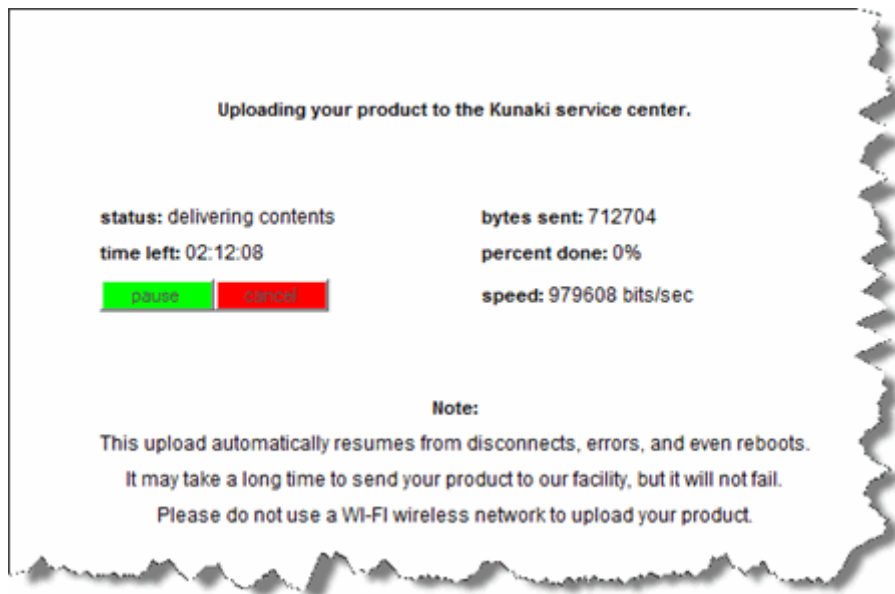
Uploading your product to the Kunaki service center.

status: delivering contents
time left: 02:12:08

pause cancel

bytes sent: 712704
percent done: 0%
speed: 979608 bits/sec

Note:
This upload automatically resumes from disconnects, errors, and even reboots.
It may take a long time to send your product to our facility, but it will not fail.
Please do not use a WI-FI wireless network to upload your product.